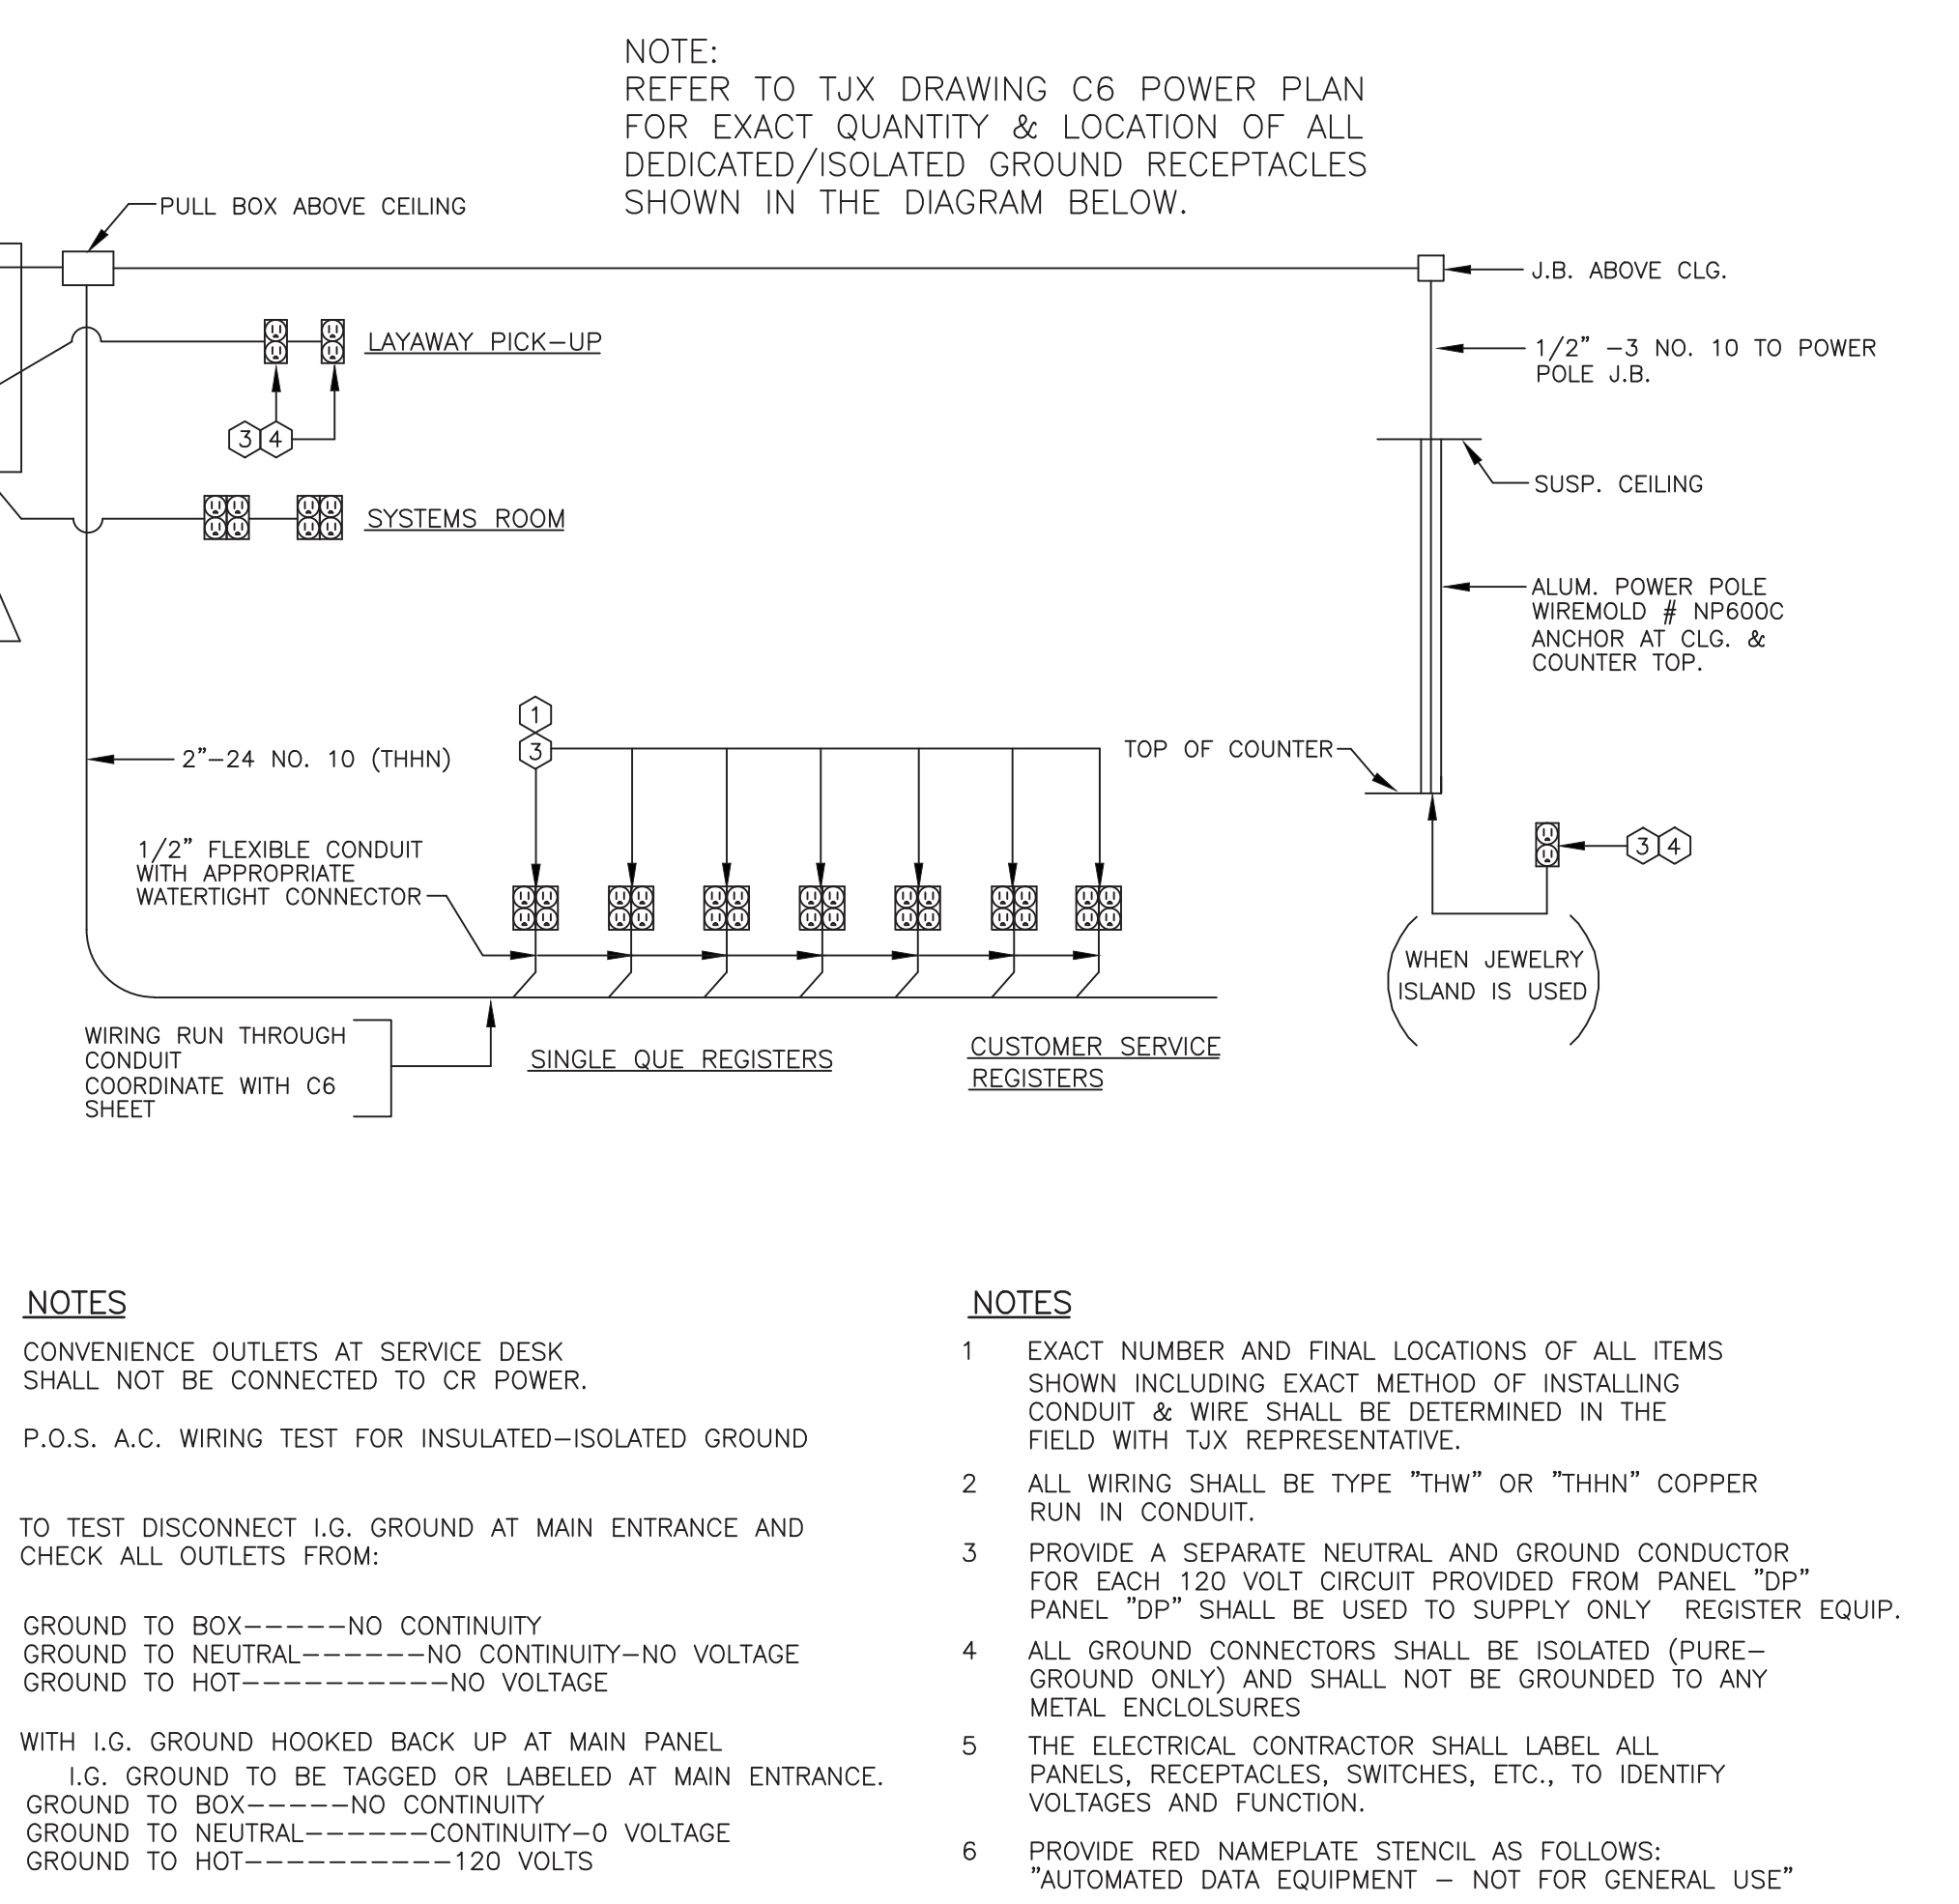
NOTE:
REFER TO TJX DRAWING C6 POWER PLAN FOR EXACT QUANTITY & LOCATION OF ALL DEDICATED/ISOLATED GROUND RECEPTACLES SHOWN IN THE DIAGRAM BELOW.

PULL BOX ABOVE CEILING

J.B. ABOVE CLG.

LAYAWAY PICK–UP

3 4

1/2" –3 NO. 10 TO POWER POLE J.B.

SUSP. CEILING

SYSTEMS ROOM

ALUM. POWER POLE WIREMOLD # NP600C ANCHOR AT CLG. & COUNTER TOP.

1
3

2"–24 NO. 10 (THHN)

TOP OF COUNTER

1/2" FLEXIBLE CONDUIT WITH APPROPRIATE WATERTIGHT CONNECTOR

3 4

WHEN JEWELRY ISLAND IS USED

WIRING RUN THROUGH CONDUIT COORDINATE WITH C6 SHEET

SINGLE QUE REGISTERS

CUSTOMER SERVICE REGISTERS

NOTES

CONVENIENCE OUTLETS AT SERVICE DESK SHALL NOT BE CONNECTED TO CR POWER.

P.O.S. A.C. WIRING TEST FOR INSULATED–ISOLATED GROUND

TO TEST DISCONNECT I.G. GROUND AT MAIN ENTRANCE AND CHECK ALL OUTLETS FROM:

GROUND TO BOX–––––NO CONTINUITY
GROUND TO NEUTRAL––––––NO CONTINUITY–NO VOLTAGE
GROUND TO HOT––––––––––NO VOLTAGE

WITH I.G. GROUND HOOKED BACK UP AT MAIN PANEL
I.G. GROUND TO BE TAGGED OR LABELED AT MAIN ENTRANCE.
GROUND TO BOX–––––NO CONTINUITY
GROUND TO NEUTRAL––––––CONTINUITY–0 VOLTAGE
GROUND TO HOT––––––––––120 VOLTS

NOTES

1 EXACT NUMBER AND FINAL LOCATIONS OF ALL ITEMS SHOWN INCLUDING EXACT METHOD OF INSTALLING CONDUIT & WIRE SHALL BE DETERMINED IN THE FIELD WITH TJX REPRESENTATIVE.

2 ALL WIRING SHALL BE TYPE "THW" OR "THHN" COPPER RUN IN CONDUIT.

3 PROVIDE A SEPARATE NEUTRAL AND GROUND CONDUCTOR FOR EACH 120 VOLT CIRCUIT PROVIDED FROM PANEL "DP" PANEL "DP" SHALL BE USED TO SUPPLY ONLY REGISTER EQUIP.

4 ALL GROUND CONNECTORS SHALL BE ISOLATED (PURE–GROUND ONLY) AND SHALL NOT BE GROUNDED TO ANY METAL ENCLOLSURES

5 THE ELECTRICAL CONTRACTOR SHALL LABEL ALL PANELS, RECEPTACLES, SWITCHES, ETC., TO IDENTIFY VOLTAGES AND FUNCTION.

6 PROVIDE RED NAMEPLATE STENCIL AS FOLLOWS: "AUTOMATED DATA EQUIPMENT – NOT FOR GENERAL USE"